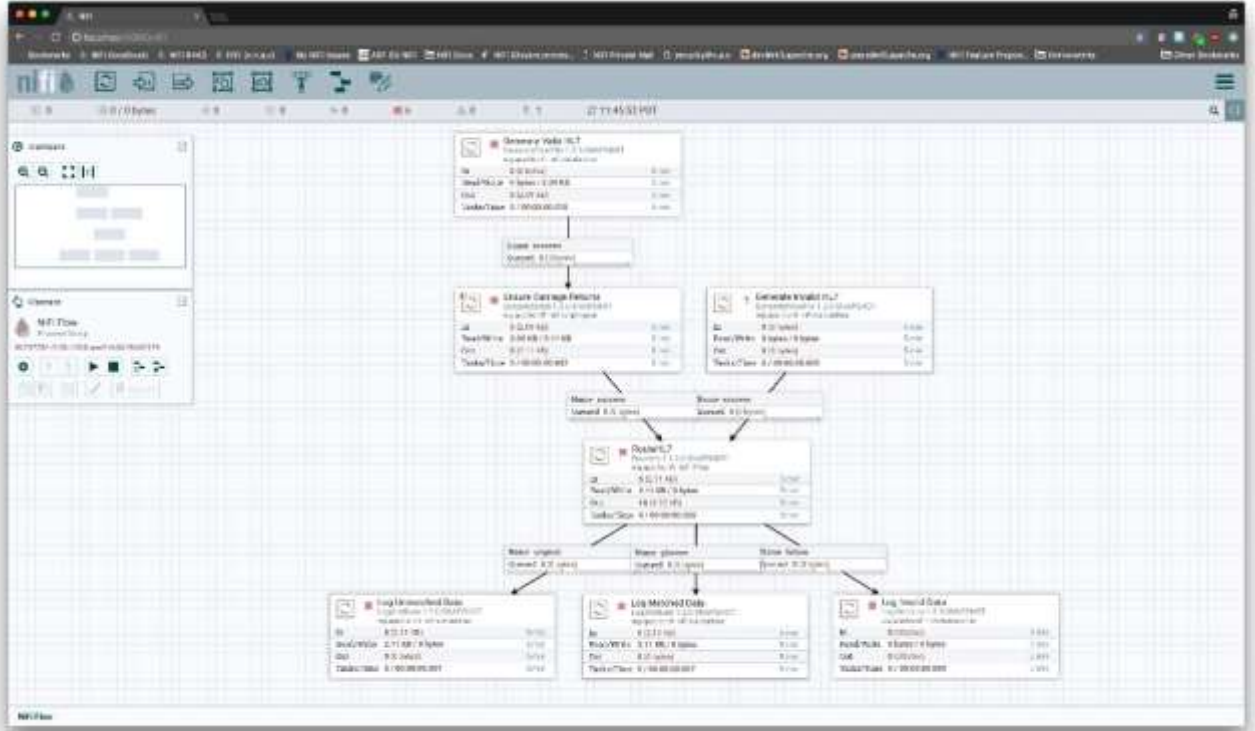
NiFi

Navigate

Operate
NiFi Flow
Process Group

0 / 0 bytes
21:11:45:53 PDT

Generate Valid HL7
In
Read/Write
Out
Tasks/Time

Name success
Queued 0 (0 bytes)

Ensure Carriage Returns
In
Read/Write
Out
Tasks/Time

Generate Invalid HL7
In
Read/Write
Out
Tasks/Time

Name success
Queued 0 (0 bytes)

Name success
Queued 0 (0 bytes)

RouteHL7
In
Read/Write
Out
Tasks/Time

Name original
Queued 0 (0 bytes)

Name glucose
Queued 0 (0 bytes)

Name failure
Queued 0 (0 bytes)

Log Unmatched Data
In
Read/Write
Out
Tasks/Time

Log Matched Data
In
Read/Write
Out
Tasks/Time

Log Invalid Data
In
Read/Write
Out
Tasks/Time

NiFi Flow